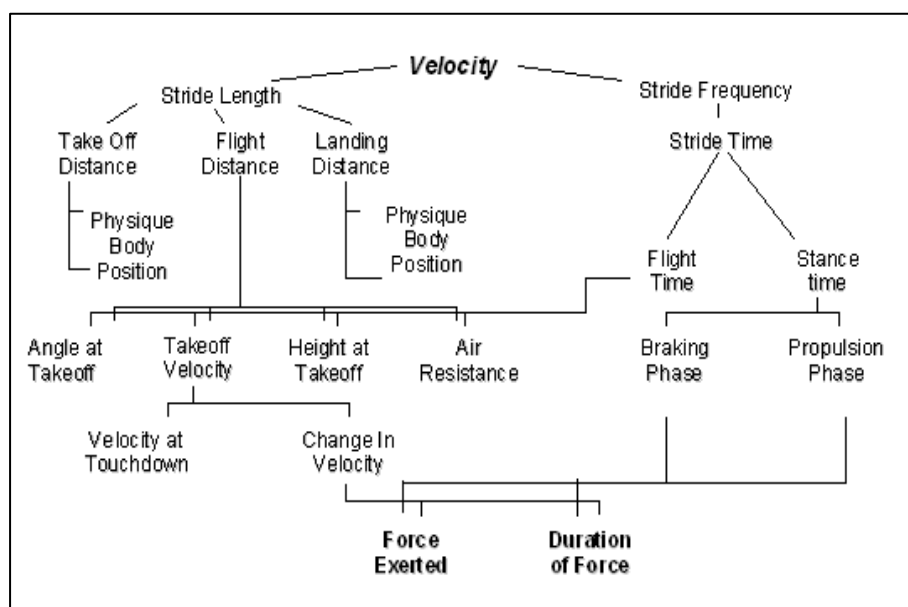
Velocity

Stride Length

Stride Frequency

Take Off Distance

Flight Distance

Landing Distance

Stride Time

Physique Body Position

Physique Body Position

Flight Time

Stance time

Angle at Takeoff

Takeoff Velocity

Height at Takeoff

Air Resistance

Braking Phase

Propulsion Phase

Velocity at Touchdown

Change In Velocity

Force Exerted

Duration of Force